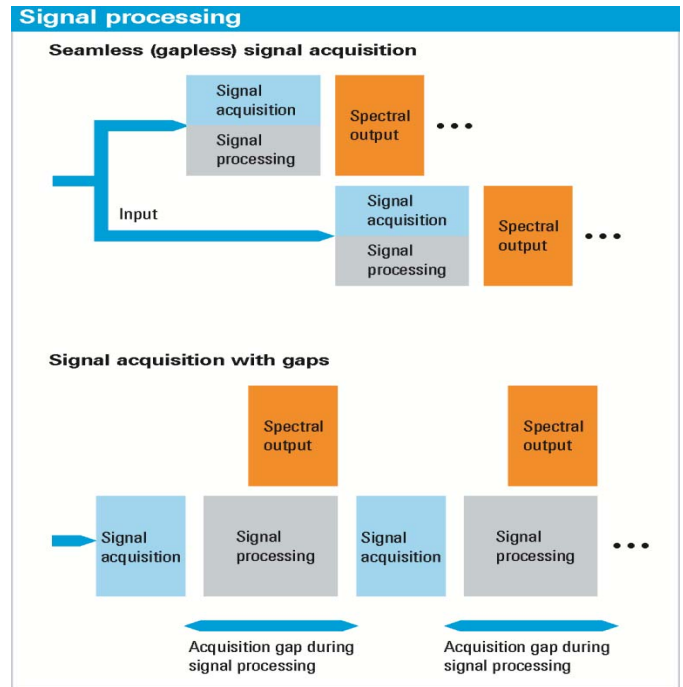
Signal processing

Seamless (gapless) signal acquisition

Signal acquisition

Signal processing

Spectral output

...

Input

Signal acquisition

Signal processing

Spectral output

...

Signal acquisition with gaps

Spectral output

Spectral output

Signal acquisition

Signal processing

Signal acquisition

Signal processing

...

Acquisition gap during signal processing

Acquisition gap during signal processing